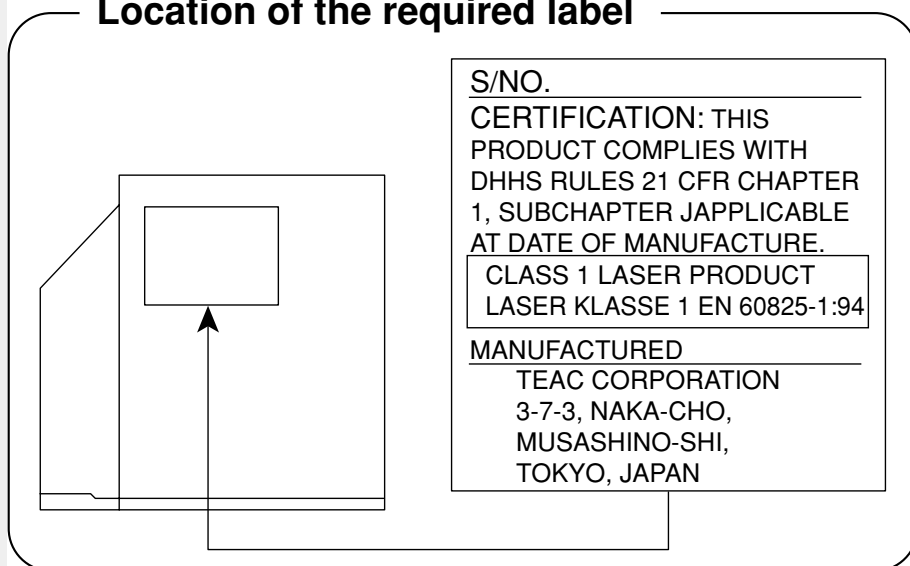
Location of the required label

S/NO.

CERTIFICATION: THIS PRODUCT COMPLIES WITH DHHS RULES 21 CFR CHAPTER 1, SUBCHAPTER JAPPLICABLE AT DATE OF MANUFACTURE.

CLASS 1 LASER PRODUCT
LASER KLASSE 1 EN 60825-1:94

MANUFACTURED

TEAC CORPORATION
3-7-3, NAKA-CHO,
MUSASHINO-SHI,
TOKYO, JAPAN